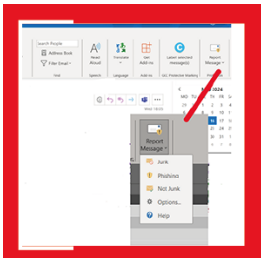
Search People
Address Book
Filter Email
Find
Read Aloud
Speech
Translate
Language
Get Add-ins
Add-ins
Label selected message(s)
Report Message
2024
Report Message
Junk
Phishing
Not Junk
Options...
Help